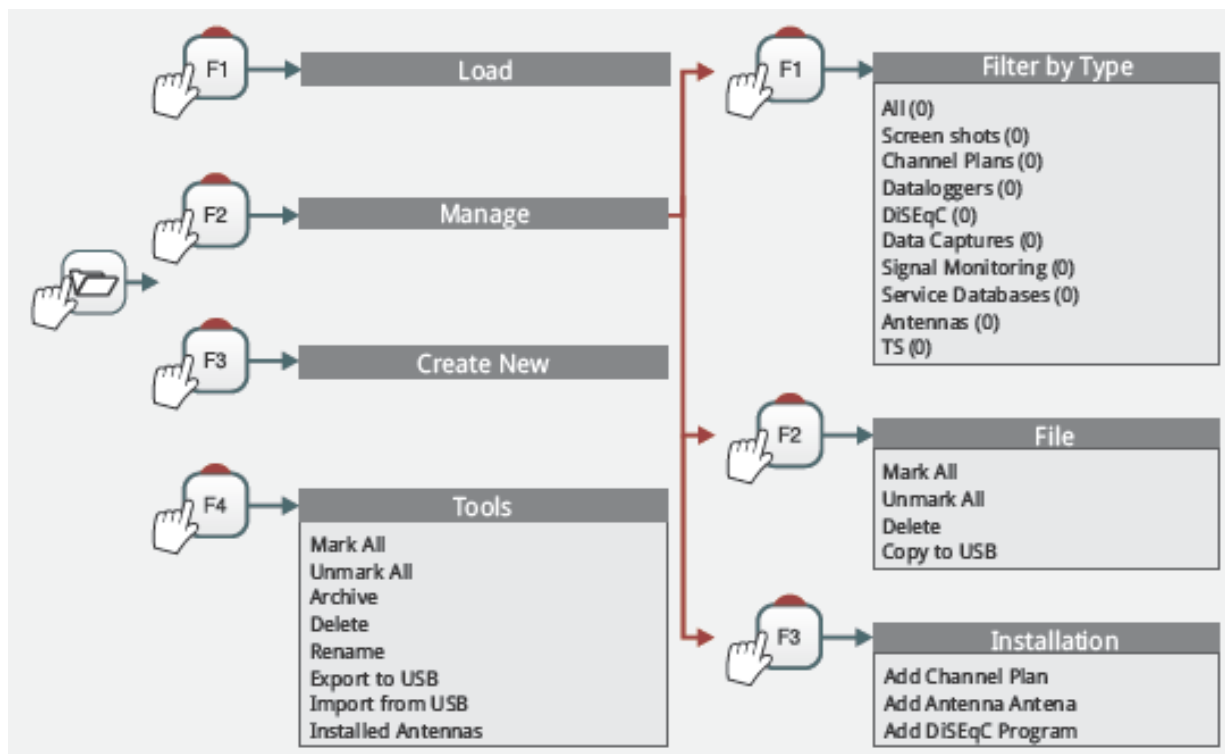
F1
Load

F2
Manage

F3
Create New

F4
Tools
Mark All
Unmark All
Archive
Delete
Rename
Export to USB
Import from USB
Installed Antennas

F1
Filter by Type
All (0)
Screen shots (0)
Channel Plans (0)
Dataloggers (0)
DiSEqC (0)
Data Captures (0)
Signal Monitoring (0)
Service Databases (0)
Antennas (0)
TS (0)

F2
File
Mark All
Unmark All
Delete
Copy to USB

F3
Installation
Add Channel Plan
Add Antenna Antena
Add DiSEqC Program